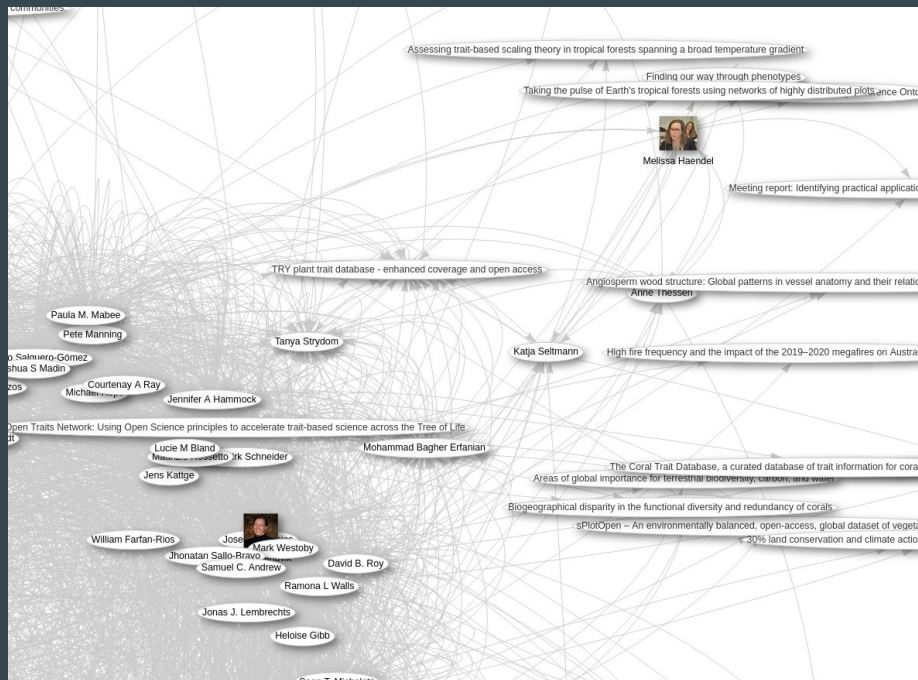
communities.

Assessing trait-based scaling theory in tropical forests spanning a broad temperature gradient

Finding our way through phenotypes

Taking the pulse of Earth's tropical forests using networks of highly distributed plots

ance Onto

Melissa Haendel

Meeting report: Identifying practical applicatio

TRY plant trait database - enhanced coverage and open access

Angiosperm wood structure: Global patterns in vessel anatomy and their relatio

Anne Thessen

Paula M. Mabee

Pete Manning

Tanya Strydom

o Salguero-Gómez

shua S Madin

Katja Seltmann

High fire frequency and the impact of the 2019–2020 megafires on Austra

Courtenay A Ray

zos

Michael

Jennifer A Hammock

Open Traits Network: Using Open Science principles to accelerate trait-based science across the Tree of Life

Lucie M Bland

Mohammad Bagher Erfanian

rk Schneider

Jens Kattge

The Coral Trait Database, a curated database of trait information for cora

Areas of global importance for terrestrial biodiversity, carbon, and water

Biogeographical disparity in the functional diversity and redundancy of corals

sPlotOpen – An environmentally balanced, open-access, global dataset of vegeta

30% land conservation and climate actio

William Farfan-Rios

Jose

Mark Westoby

Jhonatan Sallo-Bravo

Samuel C. Andrew

David B. Roy

Ramona L Walls

Jonas J. Lembrechts

Heloise Gibb

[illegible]